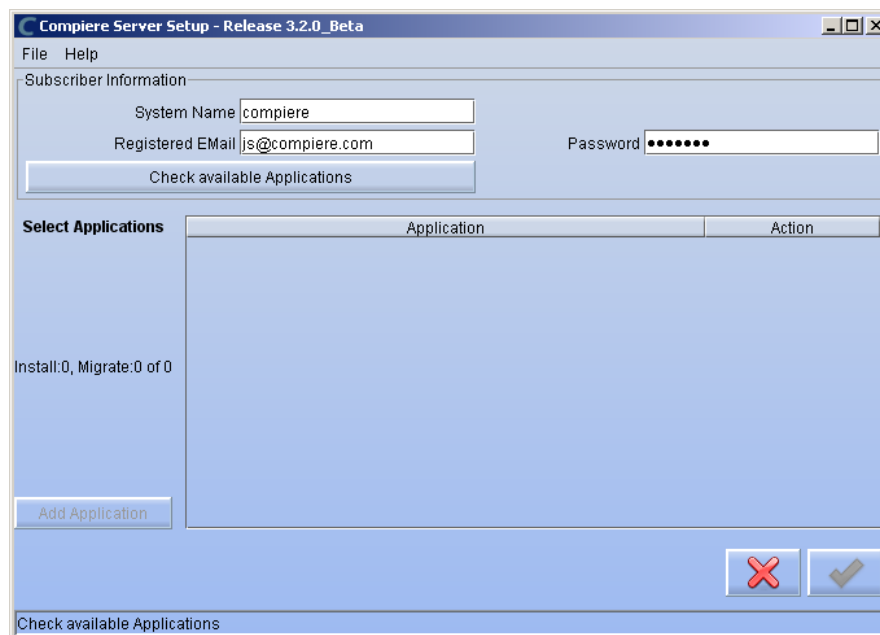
Compiere Server Setup - Release 3.2.0_Beta

File Help

Subscriber Information

System Name compiere

Registered EMail js@compiere.com

Password •••••••

Check available Applications

Select Applications

| Application | Action |
|---|---|

Install:0, Migrate:0 of 0

Add Application

Check available Applications